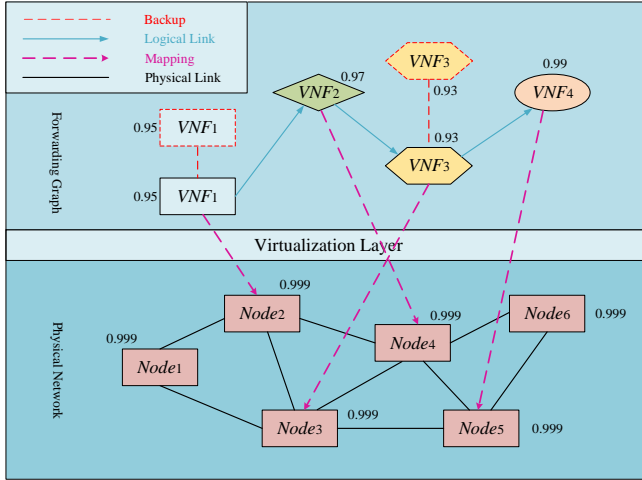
Backup
Logical Link
Mapping
Physical Link

Forwarding Graph

0.95 $VNF_1$
0.95 $VNF_1$
$VNF_2$ 0.97
$VNF_3$
0.93
0.93
$VNF_3$
0.99
$VNF_4$

Virtualization Layer

Physical Network

0.999
$Node_2$
0.999
$Node_1$
0.999
$Node_4$
$Node_6$ 0.999
$Node_3$ 0.999
$Node_5$ 0.999